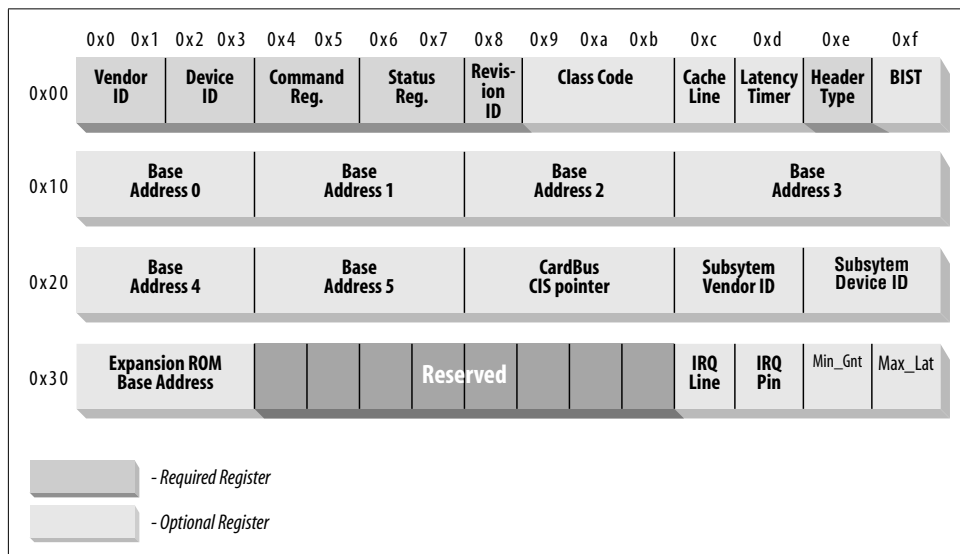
| | 0x0 0x1 | 0x2 0x3 | 0x4 0x5 | 0x6 0x7 | 0x8 | 0x9 0xa 0xb | 0xc | 0xd | 0xe | 0xf |
|---|---|---|---|---|---|---|---|---|---|---|
| 0x00 | Vendor ID | Device ID | Command Reg. | Status Reg. | Revision ID | Class Code | Cache Line | Latency Timer | Header Type | BIST |
| 0x10 | Base Address 0 | | Base Address 1 | | Base Address 2 | | Base Address 3 | | | |
| 0x20 | Base Address 4 | | Base Address 5 | | CardBus CIS pointer | | Subsytem Vendor ID | | Subsytem Device ID | |
| 0x30 | Expansion ROM Base Address | | Reserved | | | | IRQ Line | IRQ Pin | Min_Gnt | Max_Lat |

- Required Register

- Optional Register